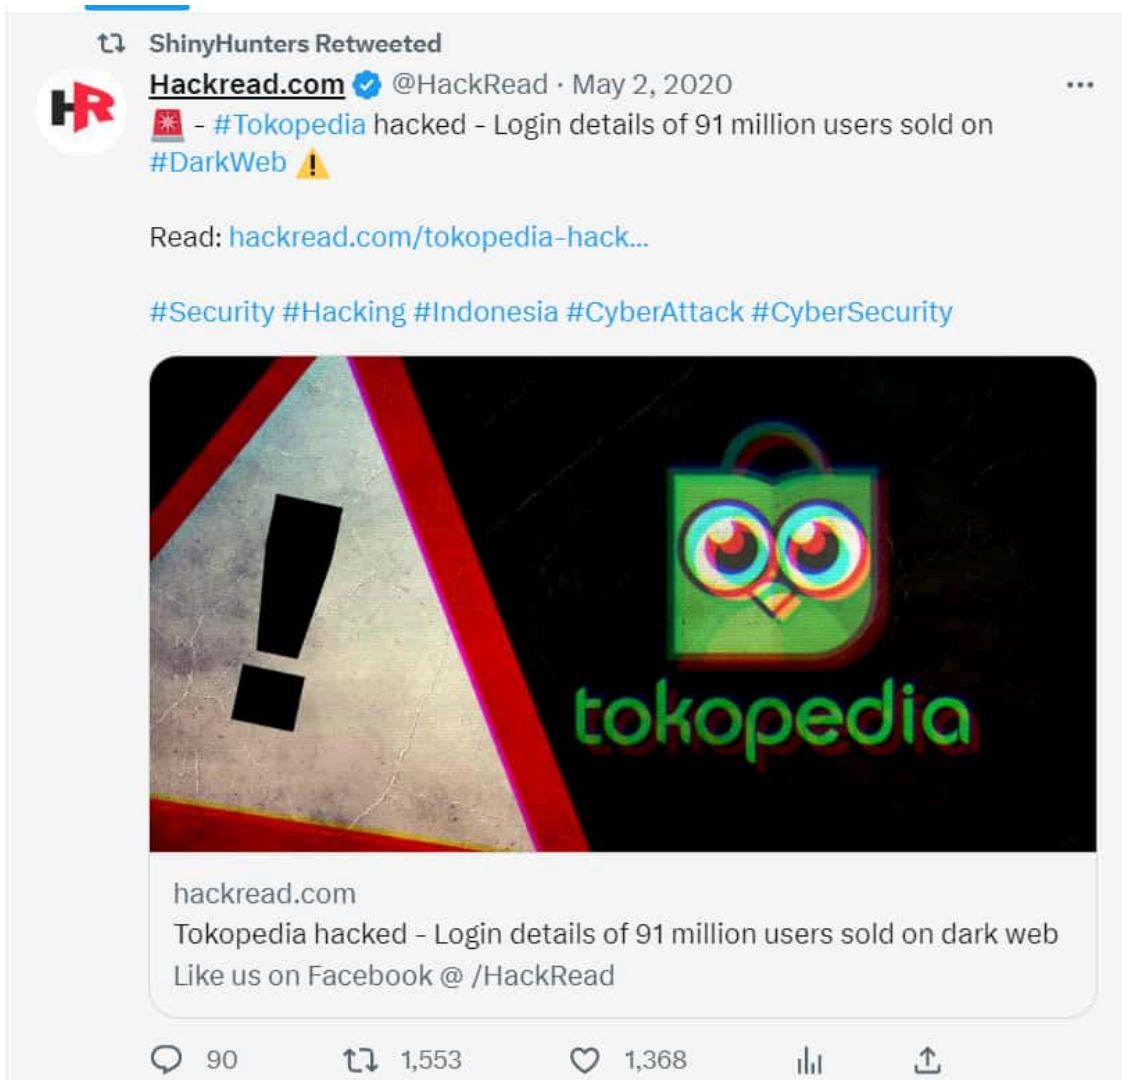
ShinyHunters Retweeted

HR

Hackread.com @HackRead · May 2, 2020

🚨 - #Tokopedia hacked - Login details of 91 million users sold on #DarkWeb ⚠️

Read: hackread.com/tokopedia-hack...

#Security #Hacking #Indonesia #CyberAttack #CyberSecurity

tokopedia

hackread.com
Tokopedia hacked - Login details of 91 million users sold on dark web
Like us on Facebook @ /HackRead

90 1,553 1,368